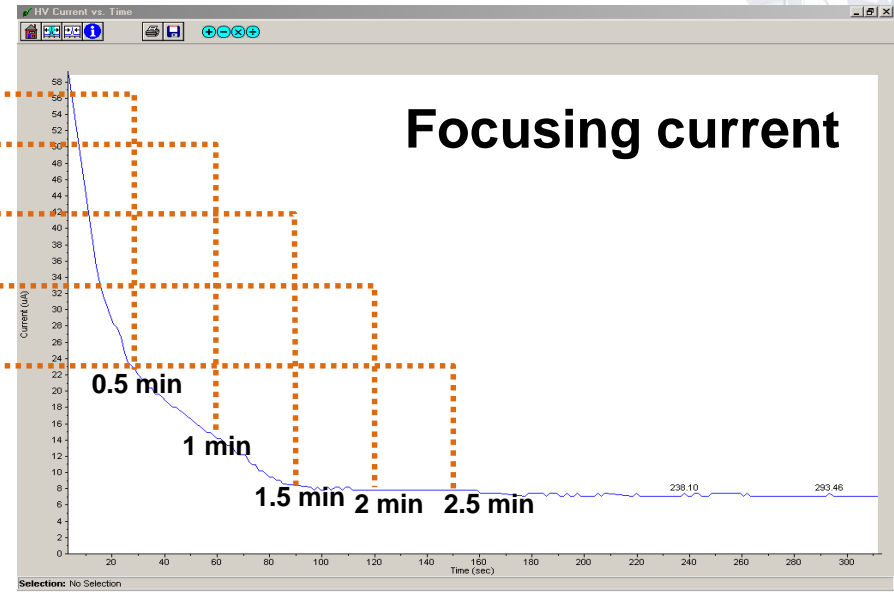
HV Current vs. Time

Focusing current

58
56
54
52
50
48
46
44
42
40
38
36
34
32
30
28
26
24
22
20
18
16
14
12
10
8
6
4
2
0

Current (uA)

0.5 min
1 min
1.5 min
2 min
2.5 min

238.10
293.46

20 40 60 80 100 120 140 160 180 200 220 240 260 280 300
Time (sec)

Selection: No Selection